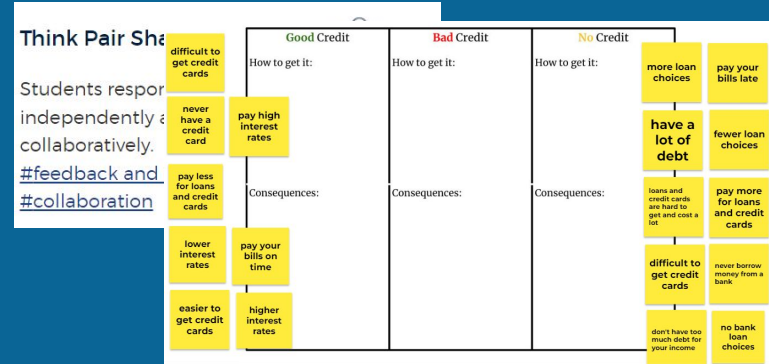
Think Pair Sha

Students respon independently a collaboratively. #feedback and #collaboration

difficult to get credit cards

never have a credit card

pay high interest rates

pay less for loans and credit cards

lower interest rates

pay your bills on time

easier to get credit cards

higher interest rates

| Good Credit | Bad Credit | No Credit |
|---|---|---|
| How to get it: | How to get it: | How to get it: |
| Consequences: | Consequences: | Consequences: |

more loan choices

pay your bills late

have a lot of debt

fewer loan choices

loans and credit cards are hard to get and cost a lot

pay more for loans and credit cards

difficult to get credit cards

never borrow money from a bank

don't have too much debt for your income

no bank loan choices